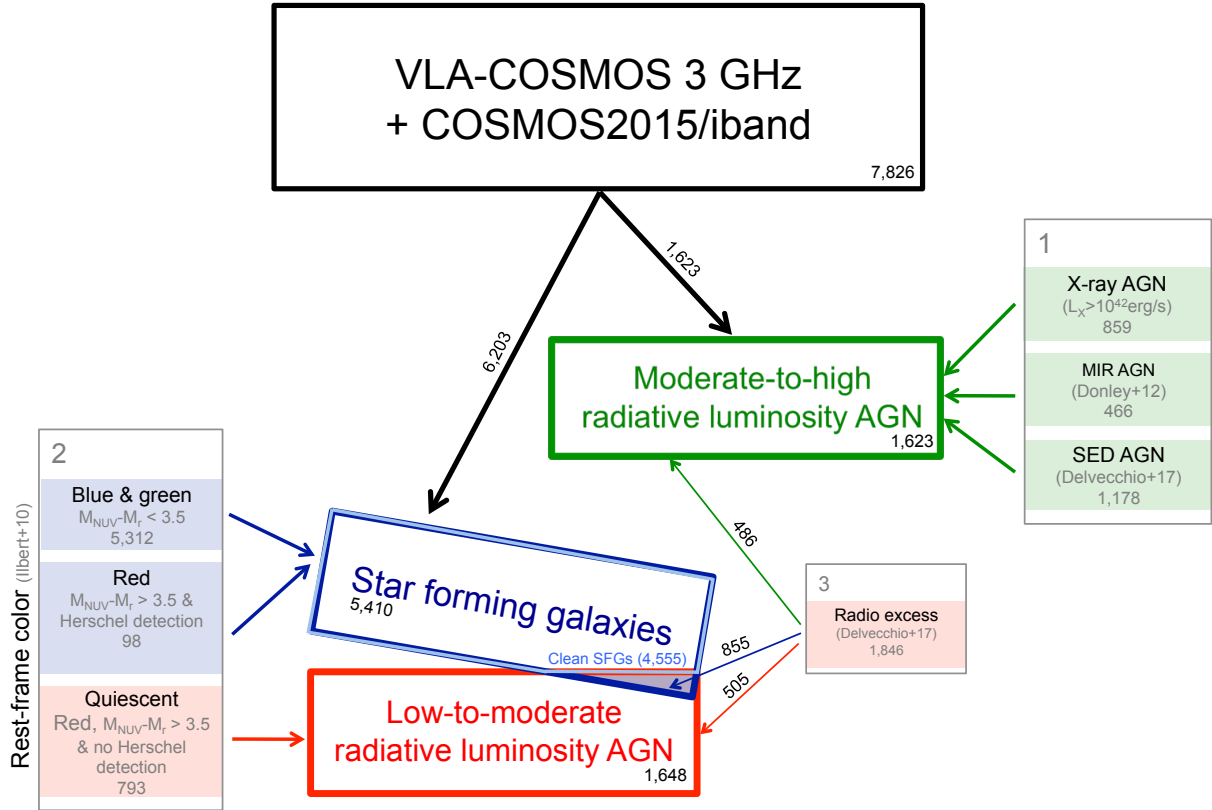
VLA-COSMOS 3 GHz
+ COSMOS2015/iband
7,826

1,623

6,203

1
X-ray AGN
($L_X$>$10^{42}$erg/s)
859

MIR AGN
(Donley+12)
466

SED AGN
(Delvecchio+17)
1,178

Moderate-to-high radiative luminosity AGN
1,623

486

2
Blue & green
$M_{NUV}$-$M_r$ < 3.5
5,312

Red
$M_{NUV}$-$M_r$ > 3.5 & Herschel detection
98

Quiescent
Red, $M_{NUV}$-$M_r$ > 3.5 & no Herschel detection
793

Rest-frame color (Ilbert+10)

Star forming galaxies
5,410
Clean SFGs (4,555)

855

505

3
Radio excess
(Delvecchio+17)
1,846

Low-to-moderate radiative luminosity AGN
1,648